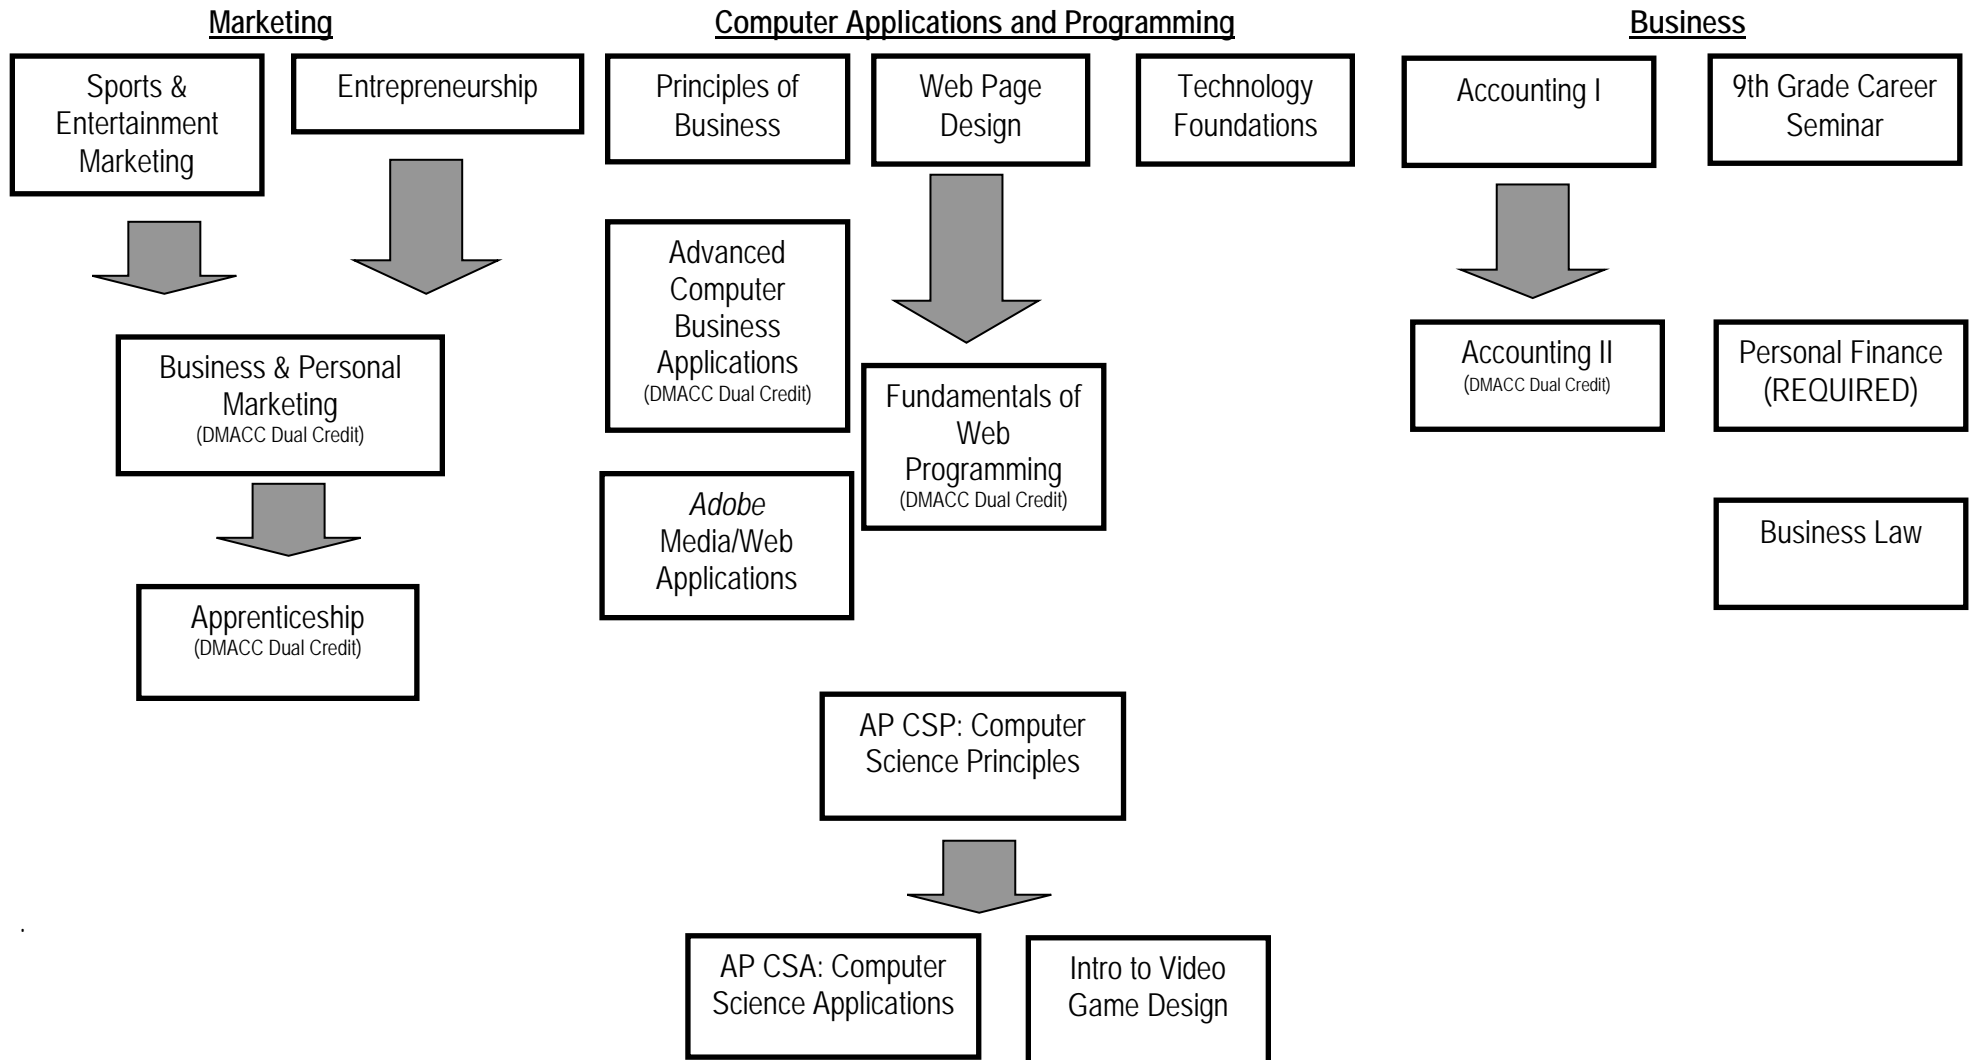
Marketing

Sports & Entertainment Marketing

Entrepreneurship

Business & Personal Marketing
(DMACC Dual Credit)

Apprenticeship
(DMACC Dual Credit)

Computer Applications and Programming

Principles of Business

Web Page Design

Technology Foundations

Advanced Computer Business Applications
(DMACC Dual Credit)

Fundamentals of Web Programming
(DMACC Dual Credit)

*Adobe* Media/Web Applications

AP CSP: Computer Science Principles

AP CSA: Computer Science Applications

Intro to Video Game Design

Business

Accounting I

9th Grade Career Seminar

Accounting II
(DMACC Dual Credit)

Personal Finance (REQUIRED)

Business Law